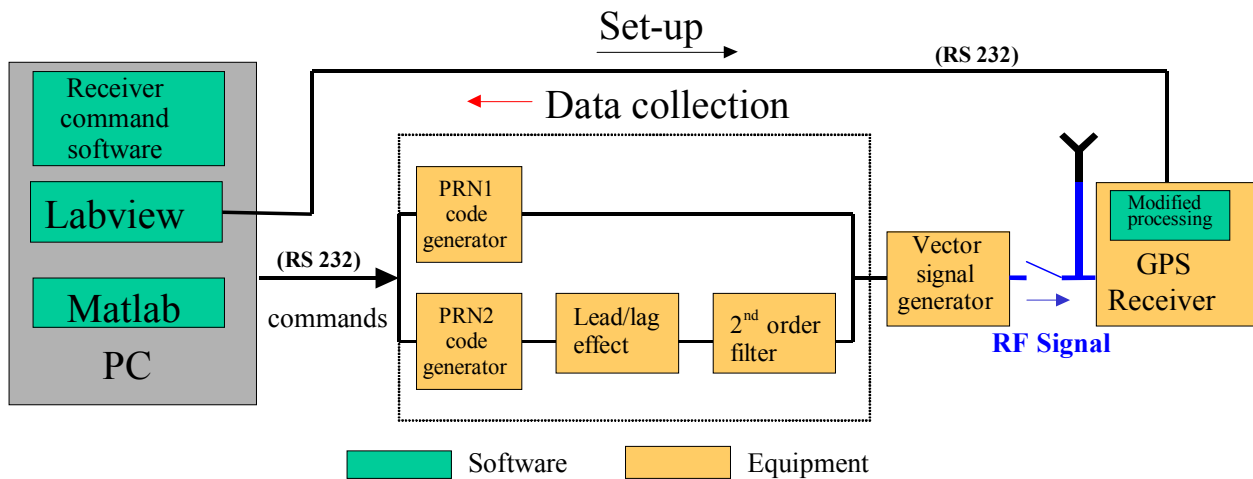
Set-up

(RS 232)

Data collection

Receiver command software

Labview

Matlab

PC

(RS 232)

commands

PRN1 code generator

PRN2 code generator

Lead/lag effect

$2^{nd}$ order filter

Vector signal generator

RF Signal

Modified processing

GPS Receiver

Software

Equipment